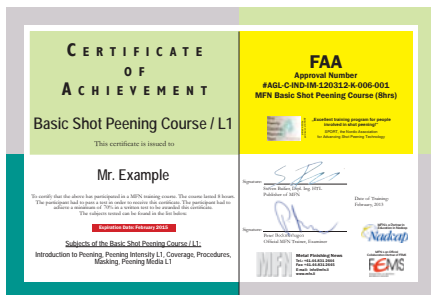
CERTIFICATE OF ACHIEVEMENT

Basic Shot Peening Course / L1

This certificate is issued to

Mr. Example

To certify that the above has participated in a MFN training course. The course lasted 8 hours. The participant had to pass a test in order to receive this certificate. The participant had to achieve a minimum of 70% in a written test to be awarded this certificate. The subjects tested can be found in the list below.

Expiration Date: February 2015

Subjects of the Basic Shot Peening Course / L1:
Introduction to Peening, Peening Intensity L1, Coverage, Procedures, Masking, Peening Media L1

FAA
Approval Number
#AGL-C-IND-IM-120312-K-006-001
MFN Basic Shot Peening Course (8hrs)

„Excellent training program for people involved in shot peening!"
EPORT, the Nordic Association for Advancing Shot Peening Technology

Signature:
Sabine Baiker, Dipl. Ing. ETH, Publisher of MFN

Date of Training:
February, 2013

Signature:
Peter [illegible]
Official MFN Trainer, Examiner

Metal Finishing News
Tel.: +41.44.833.2041
Fax: +41.44.833.2045
E-mail: info@mfn.li
www.mfn.li

Nadcap

FEMS